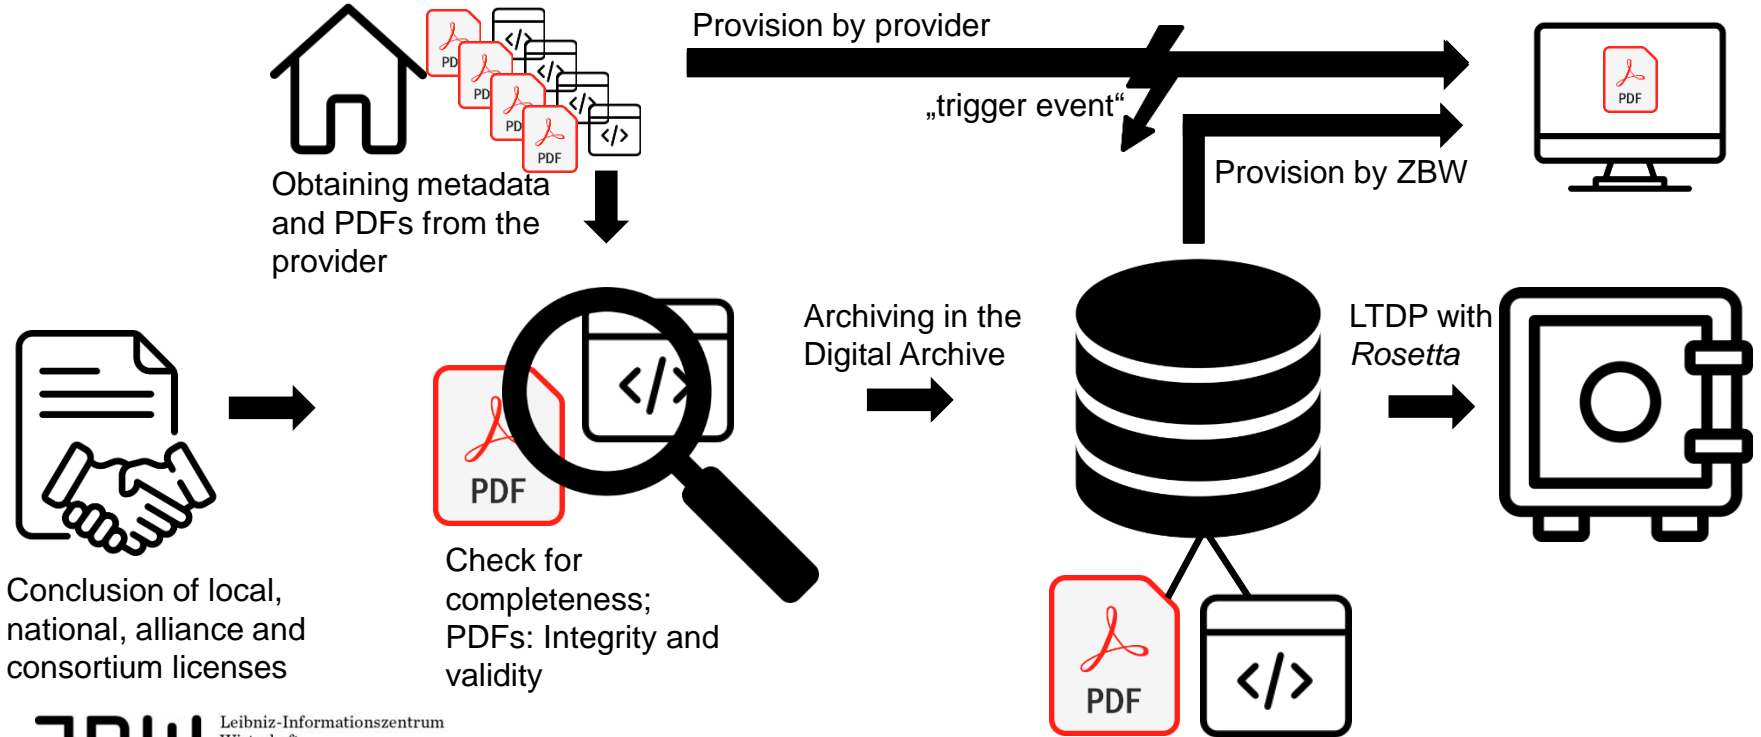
Provision by provider

„trigger event“

Provision by ZBW

PDF

PD
PD
PD
PDF
</>
</>
</>
</>

Obtaining metadata and PDFs from the provider

Conclusion of local, national, alliance and consortium licenses

PDF
</>

Check for completeness; PDFs: Integrity and validity

Archiving in the Digital Archive

LTDP with *Rosetta*

PDF
</>

ZBW Leibniz-Informationszentrum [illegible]